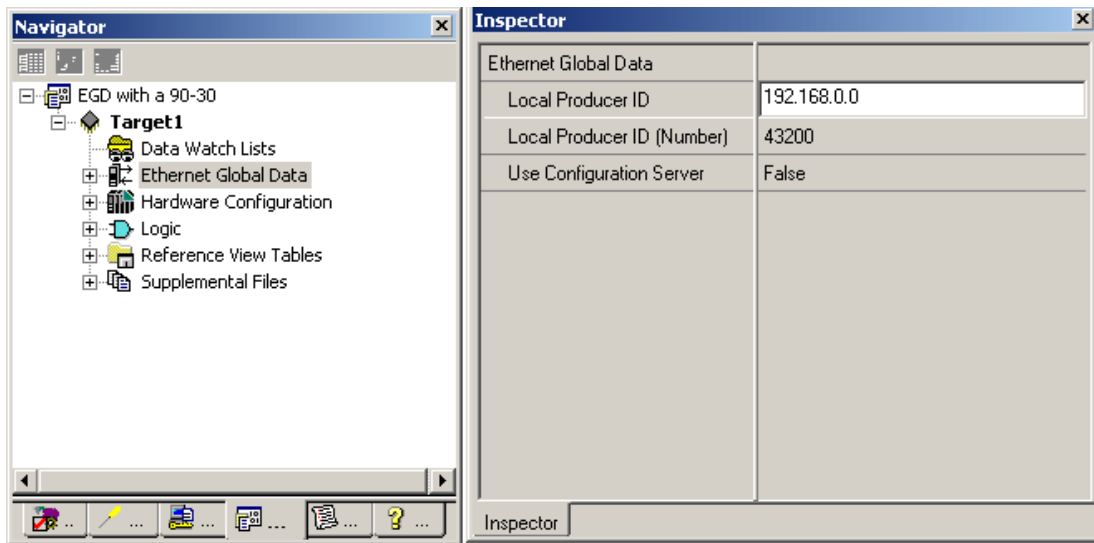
Navigator

EGD with a 90-30
Target1
Data Watch Lists
Ethernet Global Data
Hardware Configuration
Logic
Reference View Tables
Supplemental Files

.. ... ... ... ... ...

Inspector

| Ethernet Global Data | |
|---|---|
| Local Producer ID | 192.168.0.0 |
| Local Producer ID (Number) | 43200 |
| Use Configuration Server | False |

Inspector